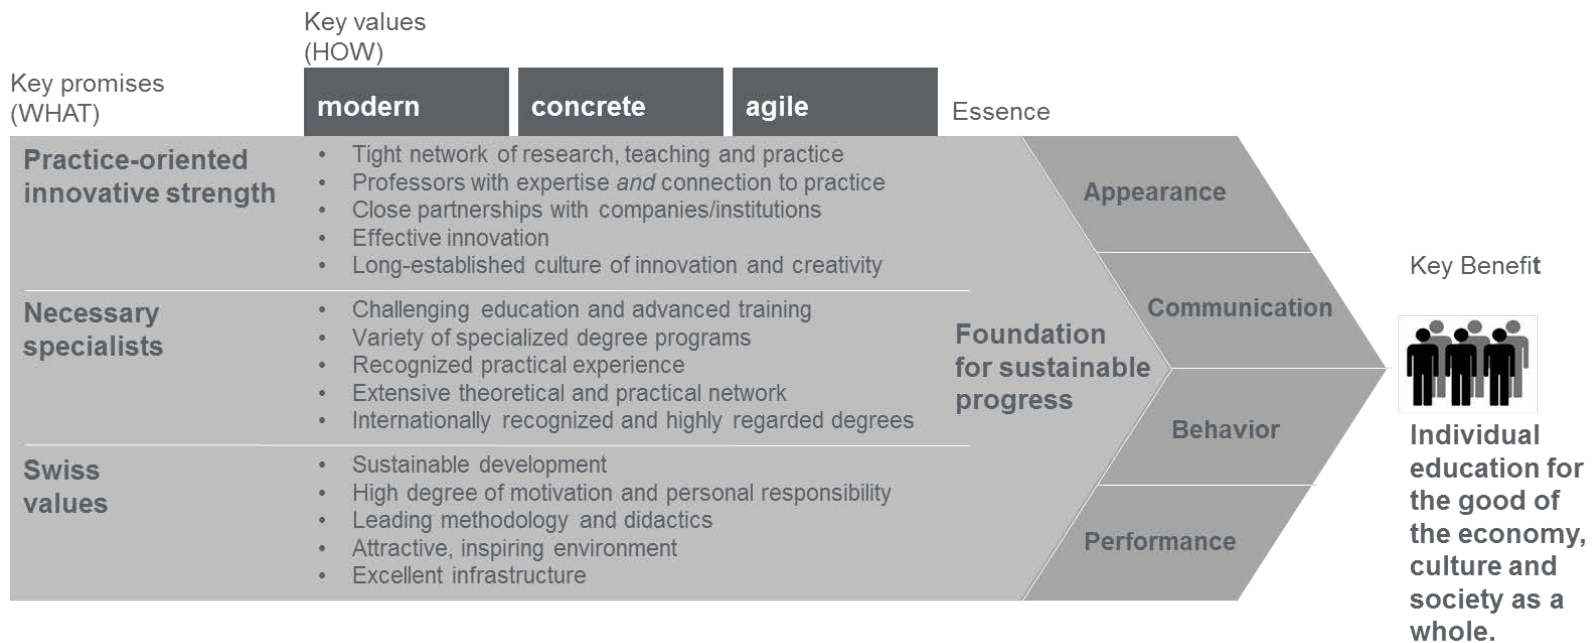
Key values (HOW)

Key promises (WHAT)

modern

concrete

agile

Essence

Practice-oriented innovative strength

- Tight network of research, teaching and practice
- Professors with expertise *and* connection to practice
- Close partnerships with companies/institutions
- Effective innovation
- Long-established culture of innovation and creativity

Necessary specialists

- Challenging education and advanced training
- Variety of specialized degree programs
- Recognized practical experience
- Extensive theoretical and practical network
- Internationally recognized and highly regarded degrees

Swiss values

- Sustainable development
- High degree of motivation and personal responsibility
- Leading methodology and didactics
- Attractive, inspiring environment
- Excellent infrastructure

Foundation for sustainable progress

Appearance

Communication

Behavior

Performance

Key Benefit

Individual education for the good of the economy, culture and society as a whole.